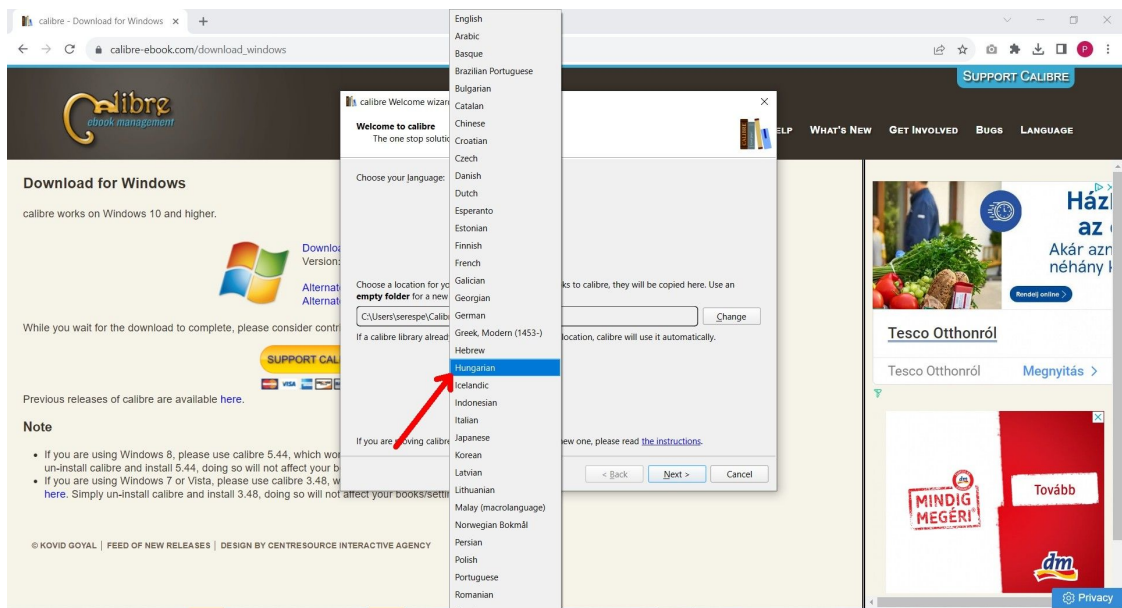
calibre - Download for Windows ×
calibre-ebook.com/download_windows

Support Calibre

calibre
ebook management

elp What's New Get Involved Bugs Language

Download for Windows

calibre works on Windows 10 and higher.

Downlo
Version:

Alternat
Alternat

While you wait for the download to complete, please consider contri

SUPPORT CAL

Previous releases of calibre are available here.

Note

• If you are using Windows 8, please use calibre 5.44, which wo un-install calibre and install 5.44, doing so will not affect your b
• If you are using Windows 7 or Vista, please use calibre 3.48, w here. Simply un-install calibre and install 3.48, doing so will not affect your books/setti

© KOVID GOYAL | FEED OF NEW RELEASES | DESIGN BY CENTRESOURCE INTERACTIVE AGENCY

calibre Welcome wizar
×
Welcome to calibre
The one stop soluti

Choose your language:

Choose a location for yo ks to calibre, they will be copied here. Use an empty folder for a new

C:\Users\serespe\Calib
Change

If a calibre library alread location, calibre will use it automatically.

If you are moving calibre ew one, please read the instructions.

< Back
Next >
Cancel

English
Arabic
Basque
Brazilian Portuguese
Bulgarian
Catalan
Chinese
Croatian
Czech
Danish
Dutch
Esperanto
Estonian
Finnish
French
Galician
Georgian
German
Greek, Modern (1453-)
Hebrew
Hungarian
Icelandic
Indonesian
Italian
Japanese
Korean
Latvian
Lithuanian
Malay (macrolanguage)
Norwegian Bokmål
Persian
Polish
Portuguese
Romanian

Ház
az
Akár azn
néhány
Rendelj online >

Tesco Otthonról
Tesco Otthonról
Megnyitás >

MINDIG MEGÉRI
Tovább
dm

Privacy